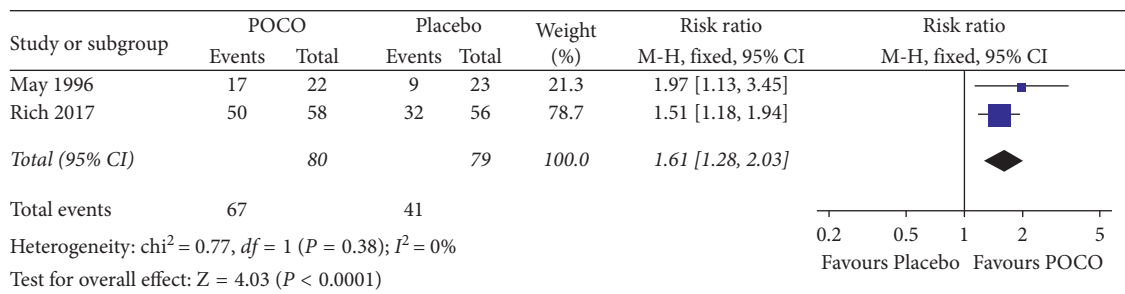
| Study or subgroup | POCO Events | POCO Total | Placebo Events | Placebo Total | Weight (%) | Risk ratio M-H, fixed, 95% CI | Risk ratio M-H, fixed, 95% CI |
|---|---|---|---|---|---|---|---|
| May 1996 | 17 | 22 | 9 | 23 | 21.3 | 1.97 [1.13, 3.45] | |
| Rich 2017 | 50 | 58 | 32 | 56 | 78.7 | 1.51 [1.18, 1.94] | |
| *Total (95% CI)* | | *80* | | *79* | *100.0* | *1.61 [1.28, 2.03]* | |
| Total events | 67 | | 41 | | | | |

Heterogeneity: $\text{chi}^2 = 0.77$, $df = 1$ ($P = 0.38$); $I^2 = 0\%$

Test for overall effect: $Z = 4.03$ ($P < 0.0001$)

0.2 0.5 1 2 5

Favours Placebo Favours POCO